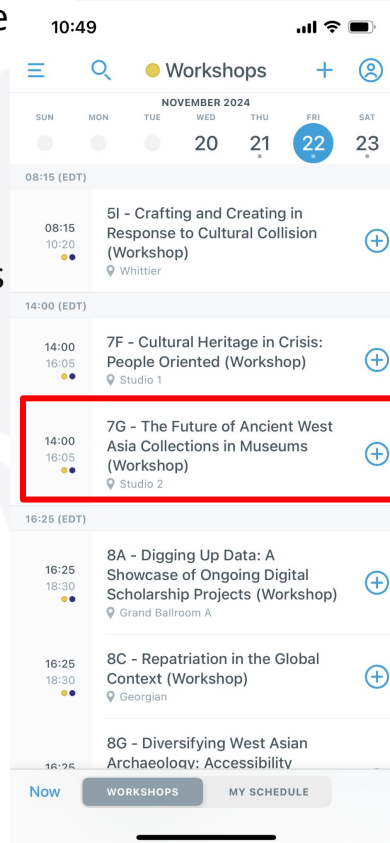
10:49

Workshops

NOVEMBER 2024

| SUN | MON | TUE | WED | THU | FRI | SAT |
|---|---|---|---|---|---|---|
| | | | 20 | 21 | 22 | 23 |

08:15 (EDT)

08:15
10:20
5I - Crafting and Creating in Response to Cultural Collision (Workshop)
Whittier

14:00 (EDT)

14:00
16:05
7F - Cultural Heritage in Crisis: People Oriented (Workshop)
Studio 1

14:00
16:05
7G - The Future of Ancient West Asia Collections in Museums (Workshop)
Studio 2

16:25 (EDT)

16:25
18:30
8A - Digging Up Data: A Showcase of Ongoing Digital Scholarship Projects (Workshop)
Grand Ballroom A

16:25
18:30
8C - Repatriation in the Global Context (Workshop)
Georgian

16:25
8G - Diversifying West Asian Archaeology: Accessibility

Now
WORKSHOPS
MY SCHEDULE